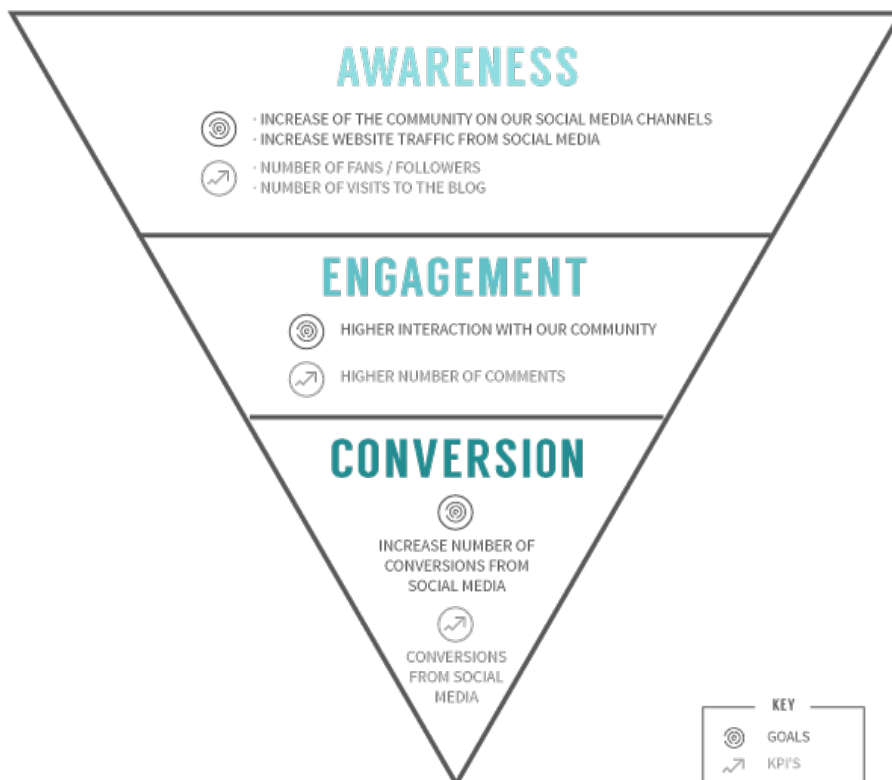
AWARENESS

· INCREASE OF THE COMMUNITY ON OUR SOCIAL MEDIA CHANNELS
· INCREASE WEBSITE TRAFFIC FROM SOCIAL MEDIA

· NUMBER OF FANS / FOLLOWERS
· NUMBER OF VISITS TO THE BLOG

ENGAGEMENT

HIGHER INTERACTION WITH OUR COMMUNITY

HIGHER NUMBER OF COMMENTS

CONVERSION

INCREASE NUMBER OF CONVERSIONS FROM SOCIAL MEDIA

CONVERSIONS FROM SOCIAL MEDIA

KEY

GOALS

KPI'S